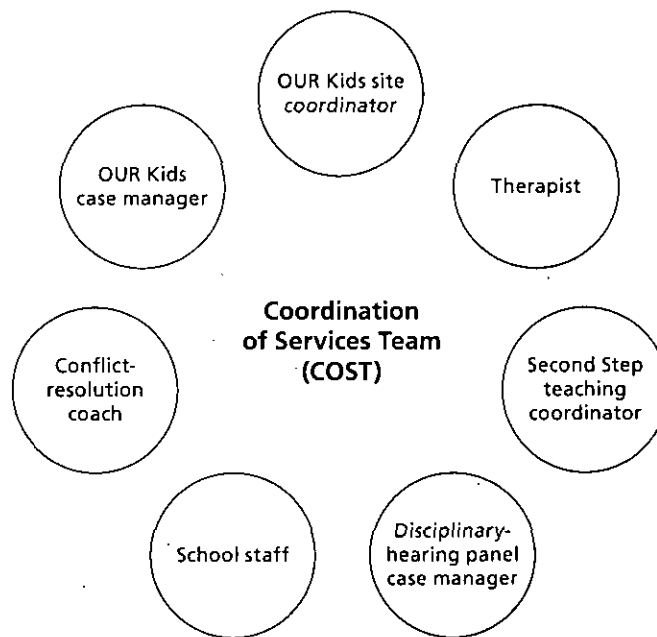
OUR Kids site coordinator

Therapist

OUR Kids case manager

Coordination of Services Team (COST)

Conflict-resolution coach

Second Step teaching coordinator

School staff

Disciplinary-hearing panel case manager